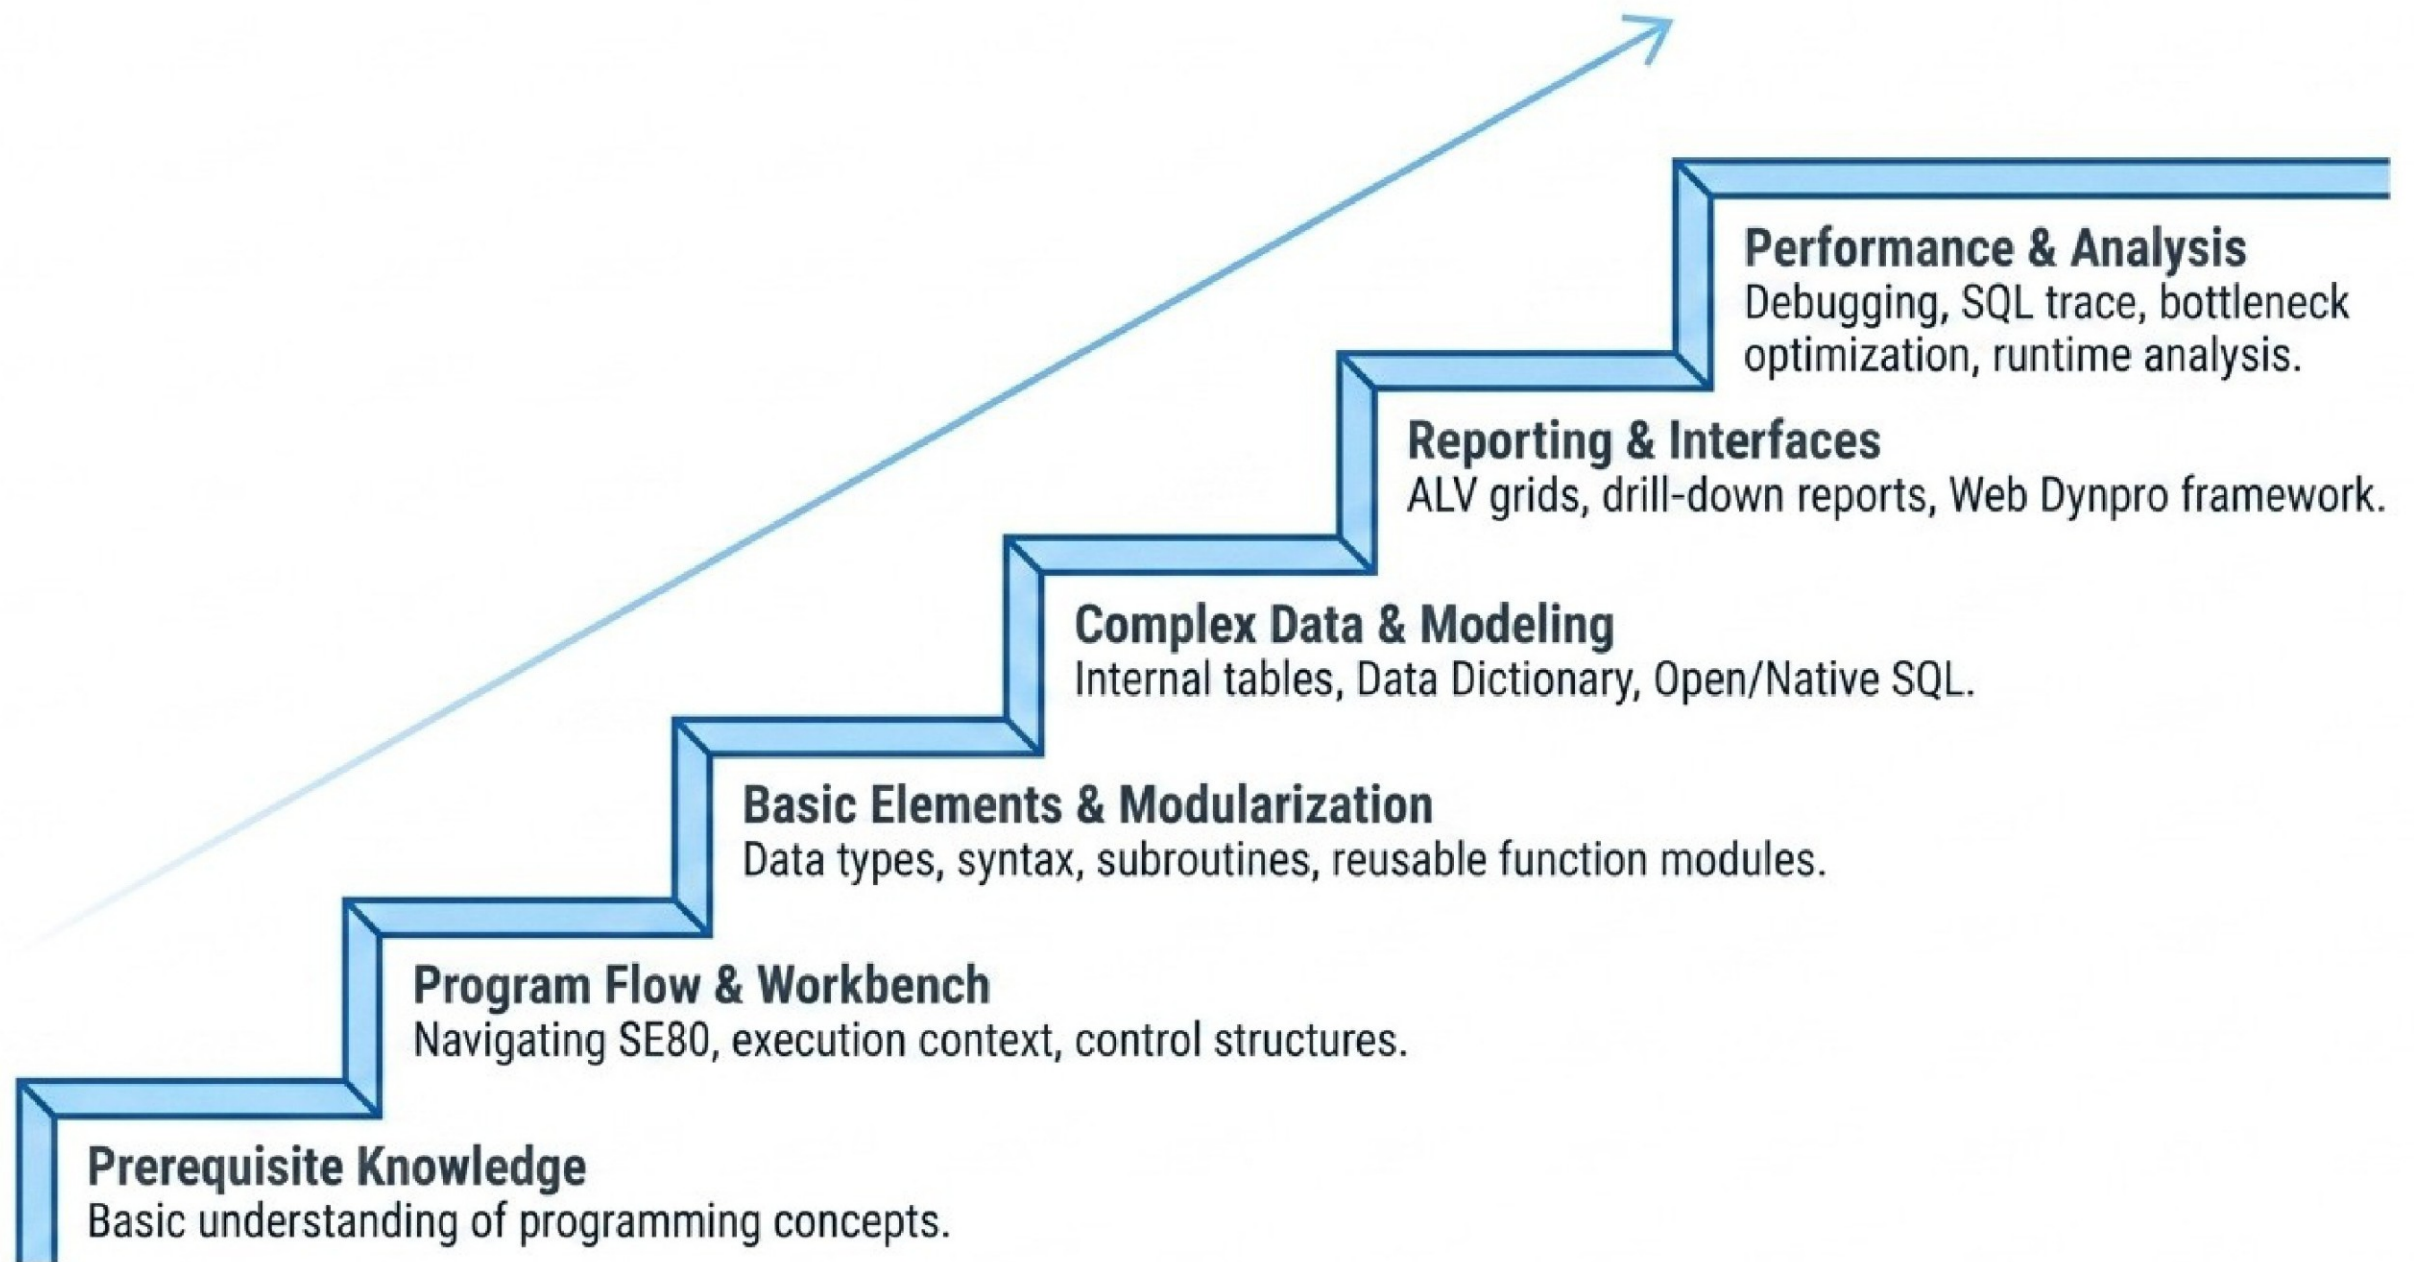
Performance & Analysis
Debugging, SQL trace, bottleneck optimization, runtime analysis.

Reporting & Interfaces
ALV grids, drill-down reports, Web Dynpro framework.

Complex Data & Modeling
Internal tables, Data Dictionary, Open/Native SQL.

Basic Elements & Modularization
Data types, syntax, subroutines, reusable function modules.

Program Flow & Workbench
Navigating SE80, execution context, control structures.

Prerequisite Knowledge
Basic understanding of programming concepts.